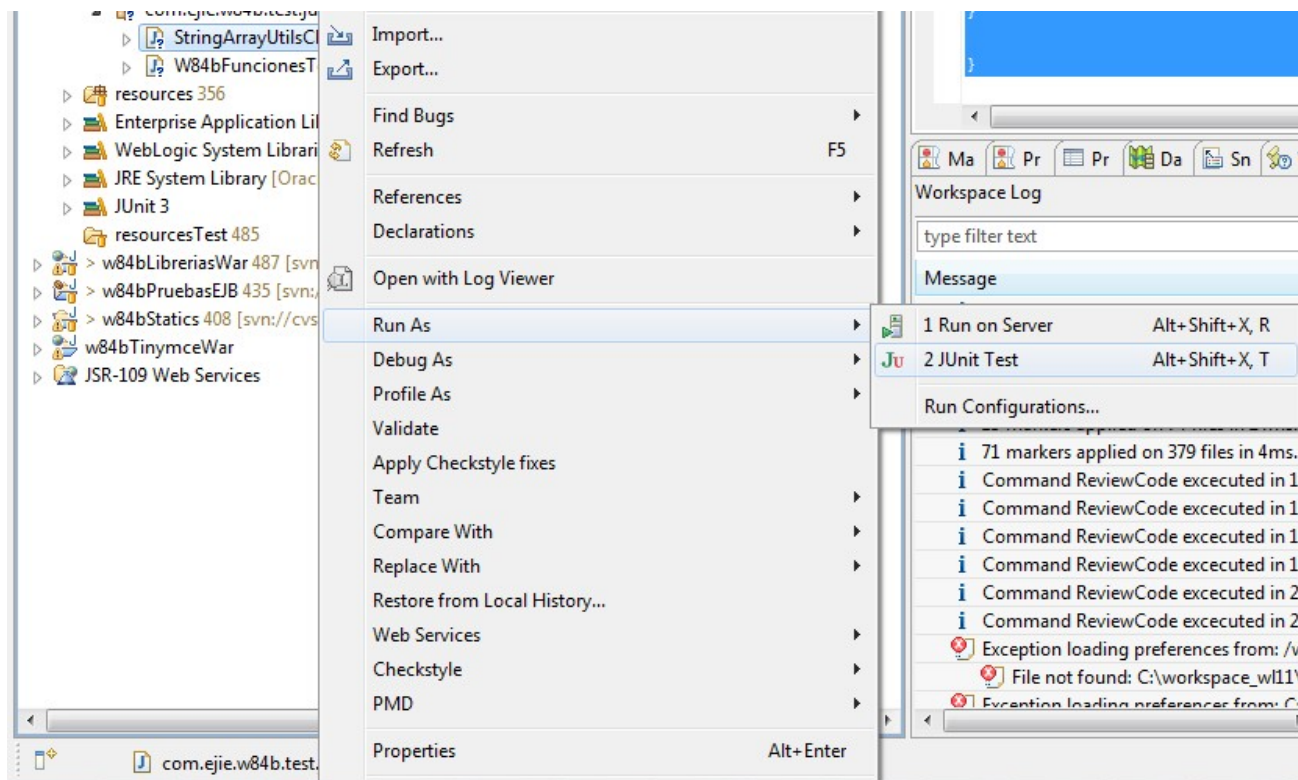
com.ejie.w84b.test.ju
StringArrayUtilsCl
W84bFuncionesT
resources 356
Enterprise Application Lil
WebLogic System Librari
JRE System Library [Orac
JUnit 3
resourcesTest 485
> w84bLibreriasWar 487 [svn
> w84bPruebasEJB 435 [svn:/
> w84bStatics 408 [svn://cvs
w84bTinymceWar
JSR-109 Web Services

Import...
Export...
Find Bugs
Refresh F5
References
Declarations
Open with Log Viewer
Run As
Debug As
Profile As
Validate
Apply Checkstyle fixes
Team
Compare With
Replace With
Restore from Local History...
Web Services
Checkstyle
PMD
Properties Alt+Enter

1 Run on Server Alt+Shift+X, R
2 JUnit Test Alt+Shift+X, T
Run Configurations...

Ma Pr Pr Da Sn
Workspace Log
type filter text
Message
71 markers applied on 379 files in 4ms.
Command ReviewCode excecuted in 1
Command ReviewCode excecuted in 1
Command ReviewCode excecuted in 1
Command ReviewCode excecuted in 1
Command ReviewCode excecuted in 2
Command ReviewCode excecuted in 2
Exception loading preferences from: /v
File not found: C:\workspace_wl11
Exception loading preferences from: C

com.ejie.w84b.test.